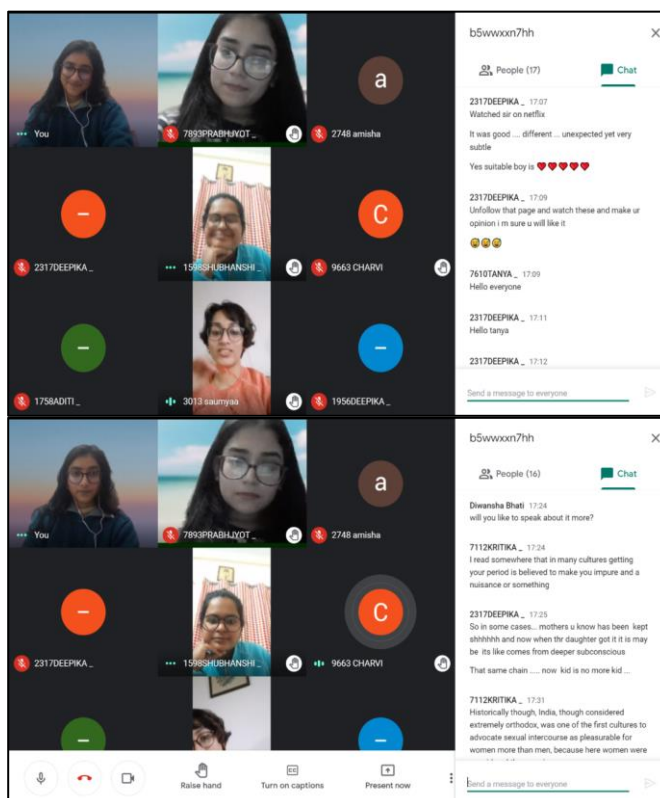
You

7893PRABHJYOT _

a

2748 amisha

2317DEEPIKA _

1598SHUBHANSHI _

C

9663 CHARVI

1758ADITI _

3013 saumyaa

1956DEEPIKA _

b5wwxxn7hh

People (17)

Chat

2317DEEPIKA _ 17:07
Watched sir on netflix

It was good .... different ... unexpected yet very subtle

Yes suitable boy is ♥♥♥♥♥

2317DEEPIKA _ 17:09
Unfollow that page and watch these and make ur opinion i m sure u will like it

😂😂😂

7610TANYA _ 17:09
Hello everyone

2317DEEPIKA _ 17:11
Hello tanya

2317DEEPIKA _ 17:12

Send a message to everyone

You

7893PRABHJYOT _

a

2748 amisha

2317DEEPIKA _

1598SHUBHANSHI _

C

9663 CHARVI

Raise hand

Turn on captions

Present now

b5wwxxn7hh

People (16)

Chat

Diwansha Bhati 17:24
will you like to speak about it more?

7112KRITIKA _ 17:24
I read somewhere that in many cultures getting your period is believed to make you impure and a nuisance or something

2317DEEPIKA _ 17:25
So in some cases... mothers u know has been kept shhhhhh and now when thr daughter got it it is may be its like comes from deeper subconscious

That same chain ..... now kid is no more kid ...

7112KRITIKA _ 17:31
Historically though, India, though considered extremely orthodox, was one of the first cultures to advocate sexual intercourse as pleasurable for women more than men, because here women were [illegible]

Send a message to everyone